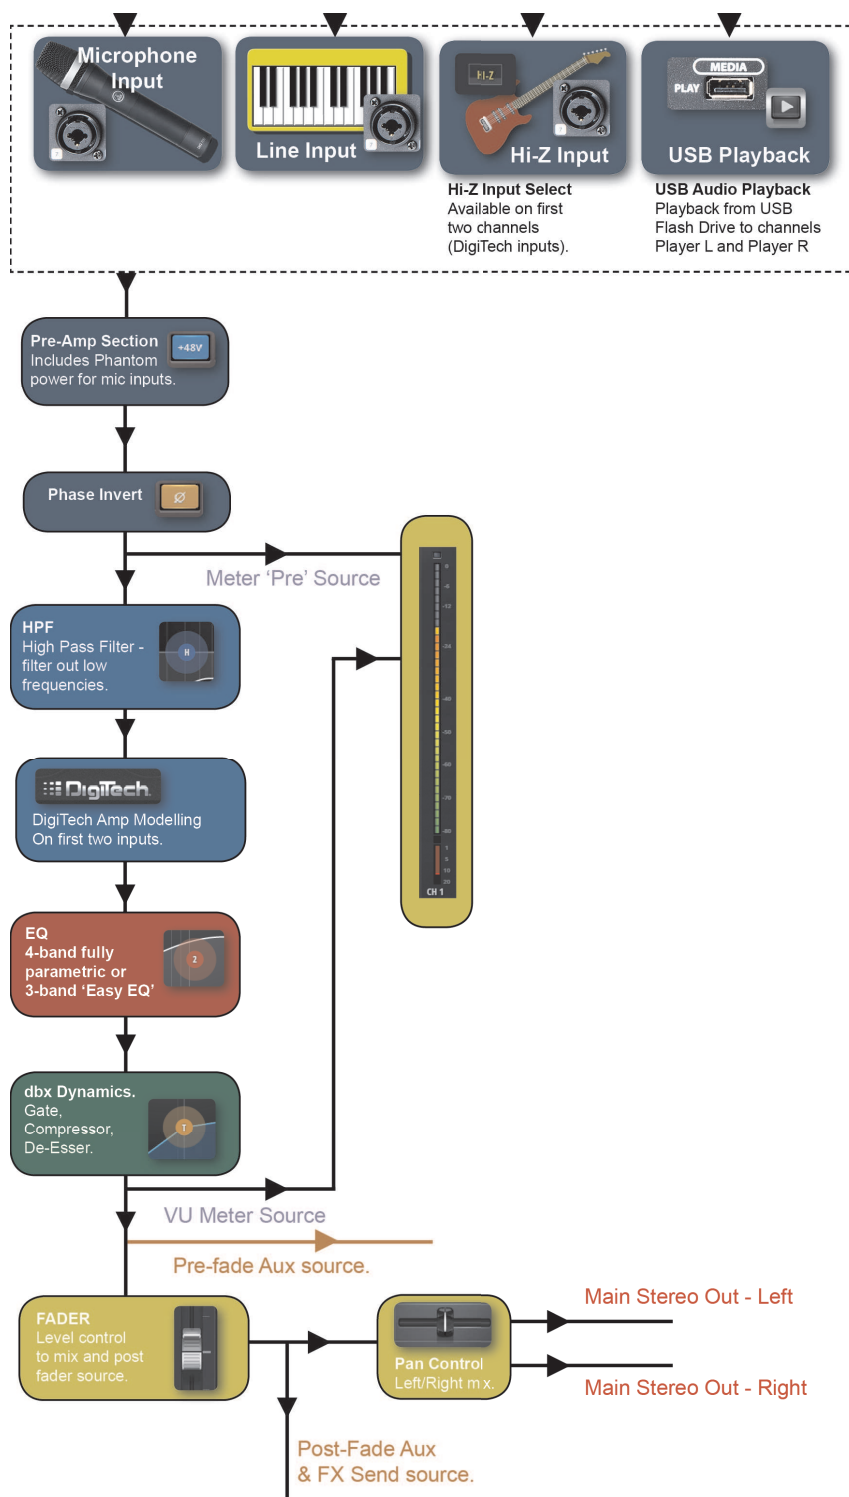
Microphone Input

Line Input

HI-Z

Hi-Z Input

MEDIA

PLAY

USB Playback

**Hi-Z Input Select**
Available on first two channels (DigiTech inputs).

**USB Audio Playback**
Playback from USB Flash Drive to channels Player L and Player R

**Pre-Amp Section**
Includes Phantom power for mic inputs.

+48V

Phase Invert

Ø

Meter 'Pre' Source

**HPF**
High Pass Filter - filter out low frequencies.

H

DigiTech

DigiTech Amp Modelling On first two inputs.

**EQ**
**4-band fully parametric or 3-band 'Easy EQ'**

2

**dbx Dynamics.**
Gate, Compressor, De-Esser.

T

CH 1

VU Meter Source

Pre-fade Aux source.

**FADER**
Level control to mix and post fader source.

**Pan Control**
Left/Right mix.

Main Stereo Out - Left

Main Stereo Out - Right

Post-Fade Aux & FX Send source.